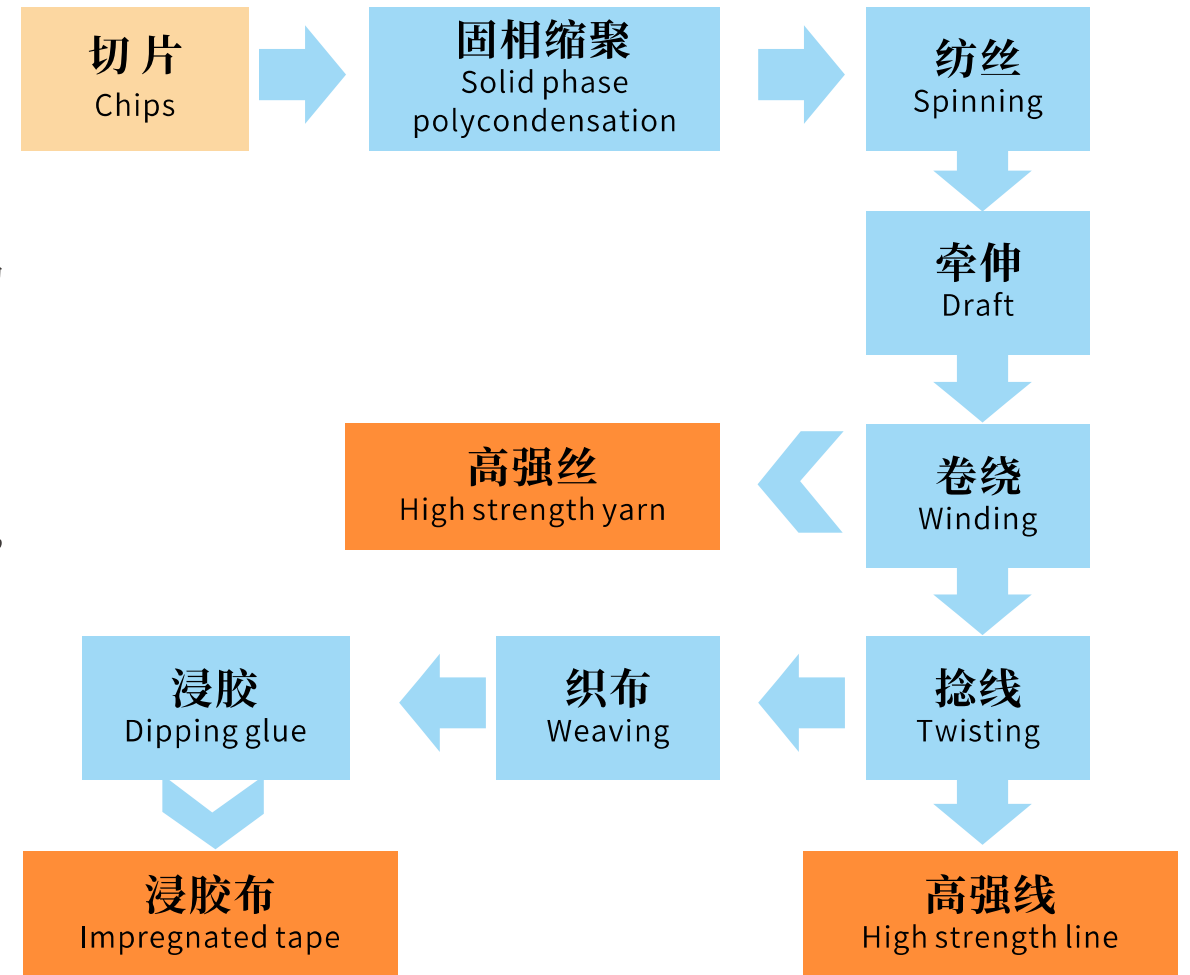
切片
Chips

固相缩聚
Solid phase polycondensation

纺丝
Spinning

牵伸
Draft

高强丝
High strength yarn

卷绕
Winding

浸胶
Dipping glue

织布
Weaving

捻线
Twisting

浸胶布
Impregnated tape

高强线
High strength line